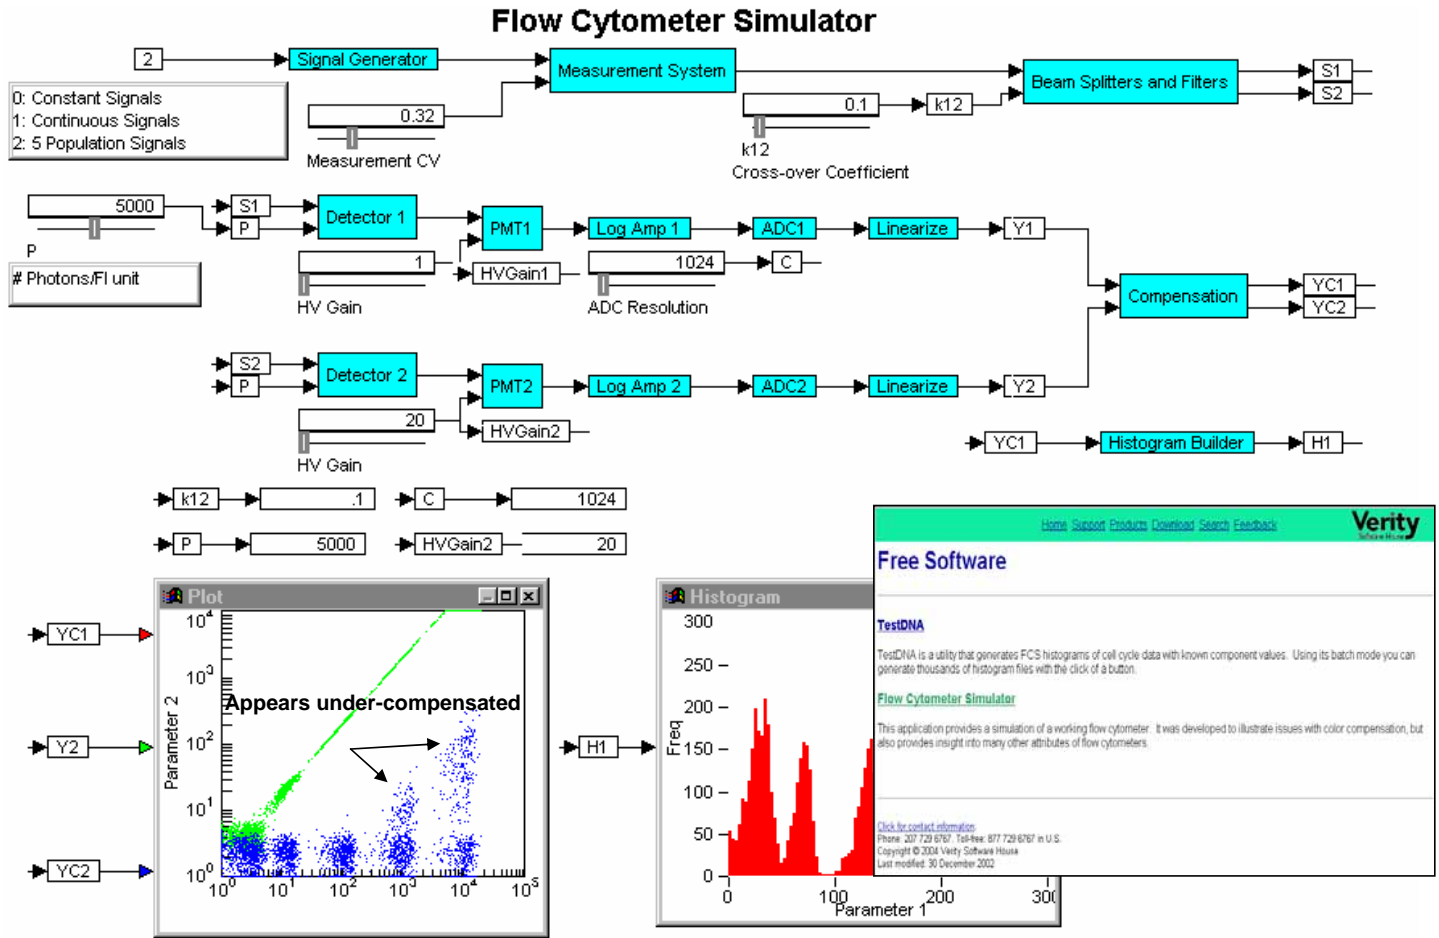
Flow Cytometer Simulator

2
Signal Generator
Measurement System
Beam Splitters and Filters
S1
S2

0: Constant Signals
1: Continuous Signals
2: 5 Population Signals

0.32
Measurement CV

0.1
k12
k12
Cross-over Coefficient

5000
P
# Photons/Fl unit
S1
P
Detector 1
PMT1
Log Amp 1
ADC1
Linearize
Y1
1
HV Gain
HVGain1
1024
ADC Resolution
C
Compensation
YC1
YC2

S2
P
Detector 2
PMT2
Log Amp 2
ADC2
Linearize
Y2
20
HV Gain
HVGain2

YC1
Histogram Builder
H1

k12
.1
C
1024
P
5000
HVGain2
20

Plot
YC1
Y2
YC2
$10^4$
$10^3$
$10^2$
$10^1$
$10^0$
Parameter 2
Appears under-compensated
$10^0$ $10^1$ $10^2$ $10^3$ $10^4$ $10^5$

H1
Histogram
300
250
200
150
100
50
0
Freq
0
100
200
30
Parameter 1

Home Support Products Download Search Feedback
Verity
Free Software

TestDNA
TestDNA is a utility that generates FCS histograms of cell cycle data with known component values. Using its batch mode you can generate thousands of histogram files with the click of a button.

Flow Cytometer Simulator
This application provides a simulation of a working flow cytometer. It was developed to illustrate issues with color compensation, but also provides insight into many other attributes of flow cytometers.

Click for contact information
Phone: 207 729 6767. Toll-free: 877 729 6767 in U.S.
Copyright © 2004 Verity Software House
Last modified: 30 December 2002